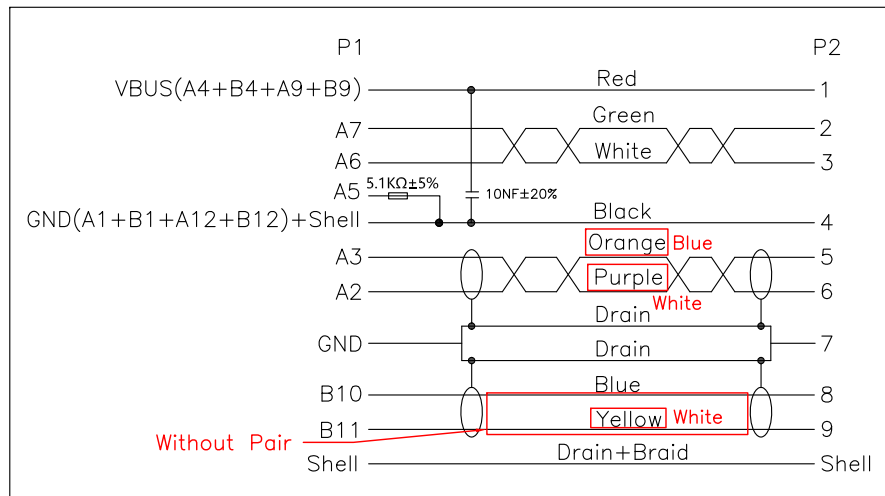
P1

P2

VBUS(A4+B4+A9+B9)

Red

1

A7

Green

2

A6

White

3

A5

5.1KΩ±5%

10NF±20%

GND(A1+B1+A12+B12)+Shell

Black

4

Orange Blue

A3

5

Purple

A2

6

White

Drain

GND

Drain

7

B10

Blue

8

Yellow White

Without Pair

B11

9

Shell

Drain+Braid

Shell